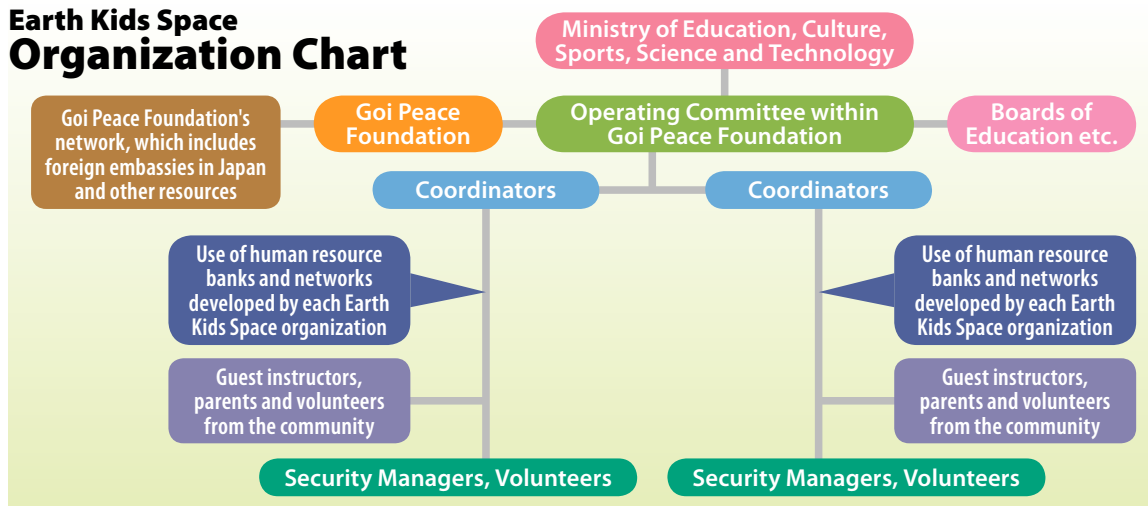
Earth Kids Space
Organization Chart

Ministry of Education, Culture, Sports, Science and Technology

Goi Peace Foundation's network, which includes foreign embassies in Japan and other resources

Goi Peace Foundation

Operating Committee within Goi Peace Foundation

Boards of Education etc.

Coordinators

Coordinators

Use of human resource banks and networks developed by each Earth Kids Space organization

Use of human resource banks and networks developed by each Earth Kids Space organization

Guest instructors, parents and volunteers from the community

Guest instructors, parents and volunteers from the community

Security Managers, Volunteers

Security Managers, Volunteers